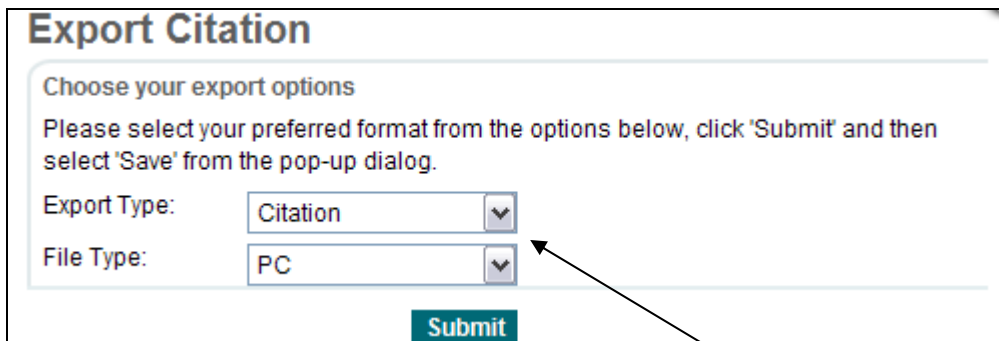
Export Citation

Choose your export options

Please select your preferred format from the options below, click 'Submit' and then select 'Save' from the pop-up dialog.

Export Type: Citation

File Type: PC

Submit